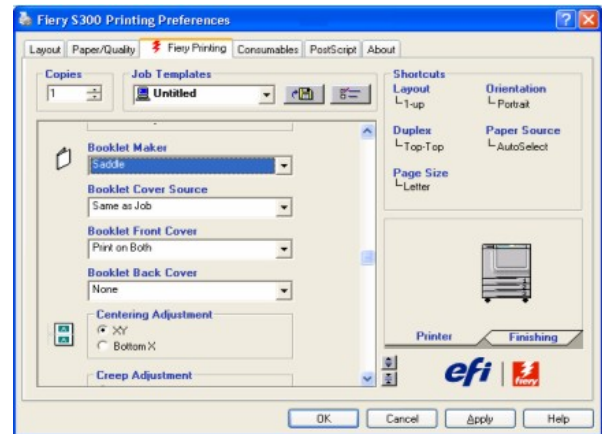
Fiery S300 Printing Preferences

Layout | Paper/Quality | Fiery Printing | Consumables | PostScript | About

Copies
1

Job Templates
Untitled

Shortcuts
Layout
1-up
Orientation
Portrait
Duplex
Top-Top
Paper Source
AutoSelect
Page Size
Letter

Booklet Maker
Saddle
Booklet Cover Source
Same as Job
Booklet Front Cover
Print on Both
Booklet Back Cover
None
Centering Adjustment
XY
Bottom X
Creep Adjustment

Printer
Finishing

efi | fiery

OK | Cancel | Apply | Help